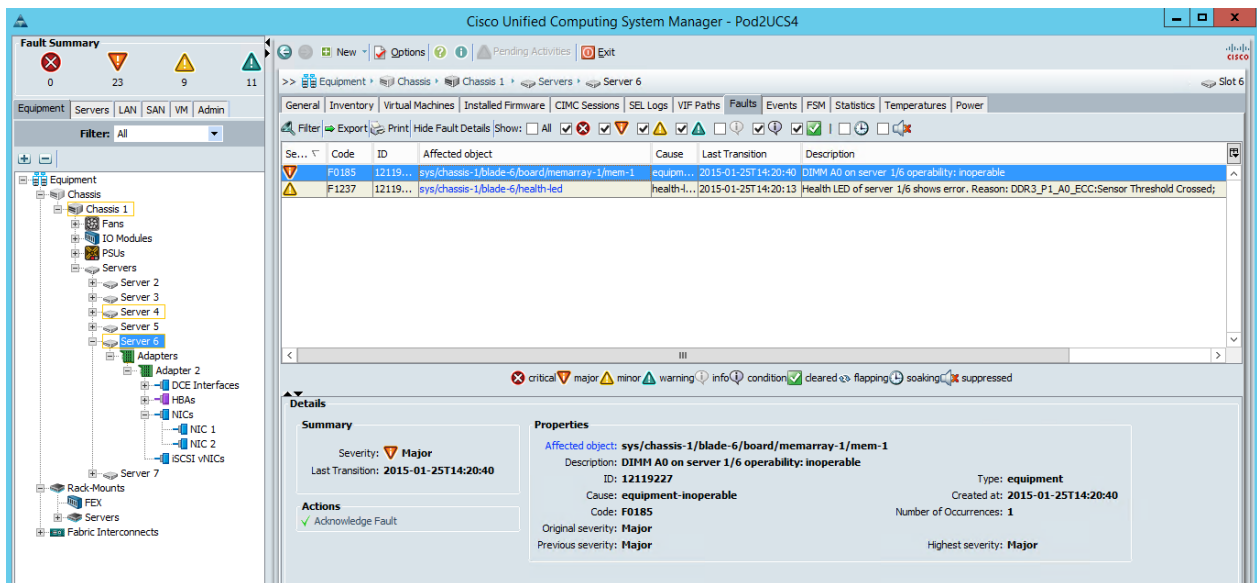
Cisco Unified Computing System Manager - Pod2UCS4

Fault Summary
0 23 9 11

Equipment | Servers | LAN | SAN | VM | Admin

Filter: All

Equipment
Chassis
Chassis 1
Fans
IO Modules
PSUs
Servers
Server 2
Server 3
Server 4
Server 5
Server 6
Adapters
Adapter 2
DCE Interfaces
HBAs
NICs
NIC 1
NIC 2
iSCSI vNICs
Server 7
Rack-Mounts
FEX
Servers
Fabric Interconnects

New | Options | Pending Activities | Exit

>> Equipment > Chassis > Chassis 1 > Servers > Server 6

Slot 6

General | Inventory | Virtual Machines | Installed Firmware | CIMC Sessions | SEL Logs | VIF Paths | Faults | Events | FSM | Statistics | Temperatures | Power

Filter | Export | Print | Hide Fault Details | Show: All

| Se... | Code | ID | Affected object | Cause | Last Transition | Description |
|---|---|---|---|---|---|---|
| | F0185 | 12119... | sys/chassis-1/blade-6/board/memarray-1/mem-1 | equipm... | 2015-01-25T14:20:40 | DIMM A0 on server 1/6 operability: inoperable |
| | F1237 | 12119... | sys/chassis-1/blade-6/health-led | health-l... | 2015-01-25T14:20:13 | Health LED of server 1/6 shows error. Reason: DDR3_P1_A0_ECC:Sensor Threshold Crossed; |

critical major minor warning info condition cleared flapping soaking suppressed

Details

Summary
Severity: Major
Last Transition: 2015-01-25T14:20:40

Actions
Acknowledge Fault

Properties
Affected object: sys/chassis-1/blade-6/board/memarray-1/mem-1
Description: DIMM A0 on server 1/6 operability: inoperable
ID: 12119227
Type: equipment
Cause: equipment-inoperable
Created at: 2015-01-25T14:20:40
Code: F0185
Number of Occurrences: 1
Original severity: Major
Previous severity: Major
Highest severity: Major